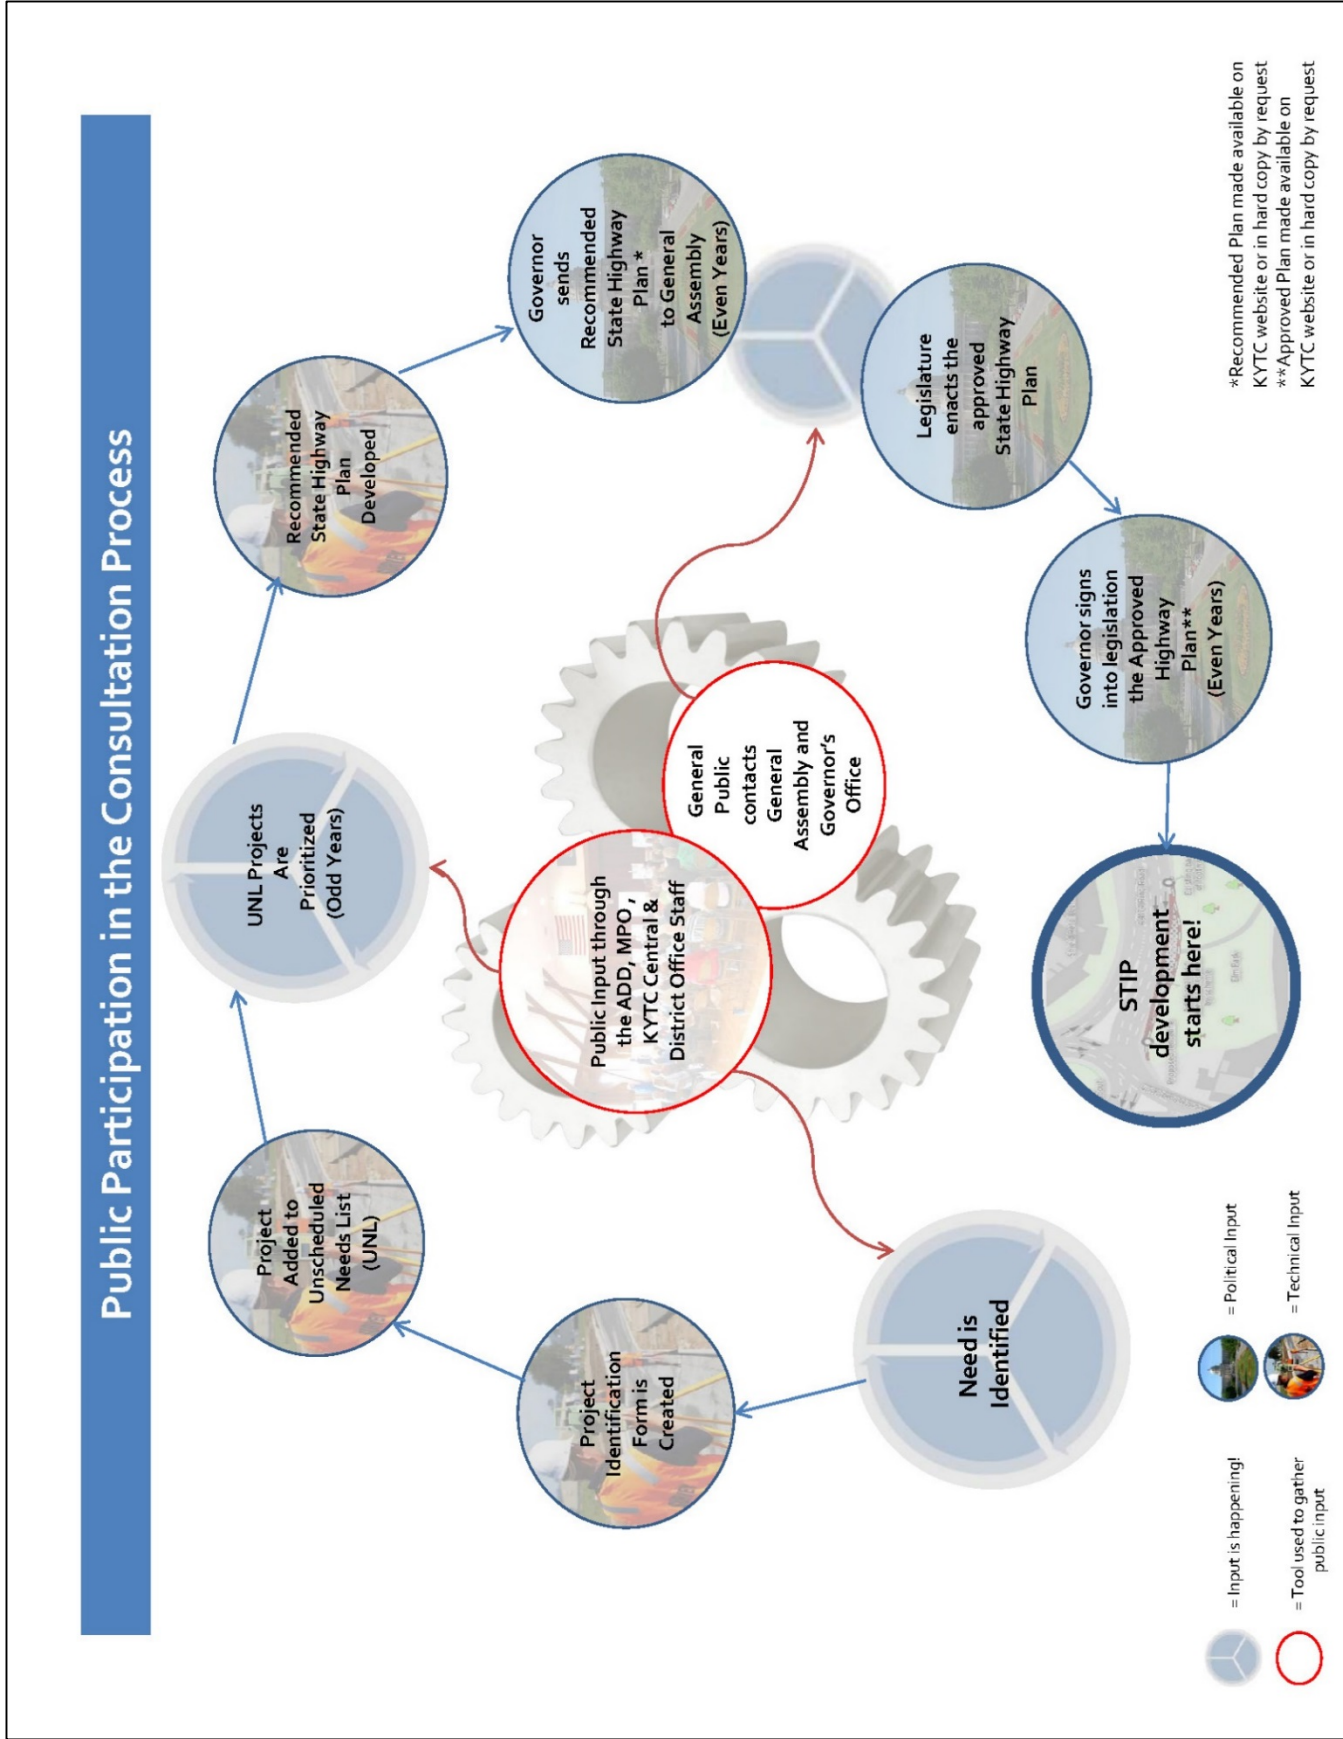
Public Participation in the Consultation Process

Need is Identified

Project Identification Form is Created

Project Added to Unscheduled Needs List (UNL)

UNL Projects Are Prioritized (Odd Years)

Recommended State Highway Plan Developed

Governor sends Recommended State Highway Plan * to General Assembly (Even Years)

Legislature enacts the approved State Highway Plan

Governor signs into legislation the Approved Highway Plan** (Even Years)

STIP development starts here!

Public Input through the ADD, MPO, KYTC Central & District Office Staff

General Public contacts General Assembly and Governor's Office

= Input is happening!

= Tool used to gather public input

= Political Input

= Technical Input

*Recommended Plan made available on KYTC website or in hard copy by request
**Approved Plan made available on KYTC website or in hard copy by request